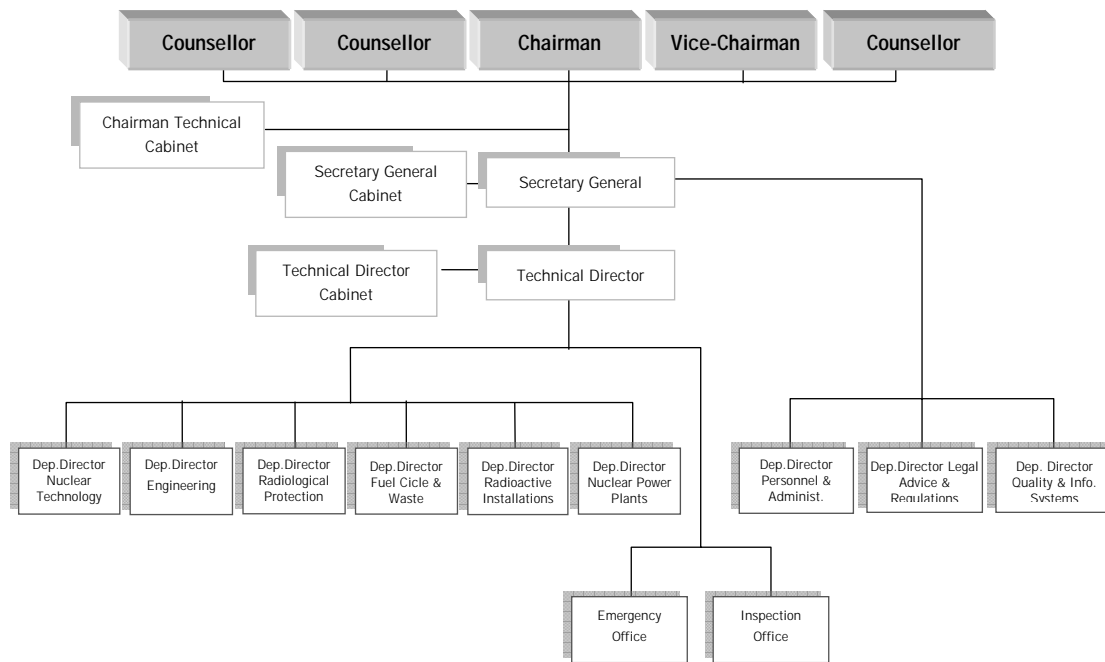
Counsellor
Counsellor
Chairman
Vice-Chairman
Counsellor

Chairman Technical Cabinet

Secretary General Cabinet

Secretary General

Technical Director Cabinet

Technical Director

Dep.Director Nuclear Technology

Dep.Director Engineering

Dep.Director Radiological Protection

Dep.Director Fuel Cicle & Waste

Dep.Director Radioactive Installations

Dep.Director Nuclear Power Plants

Dep.Director Personnel & Administ.

Dep.Director Legal Advice & Regulations

Dep. Director Quality & Info. Systems

Emergency Office

Inspection Office